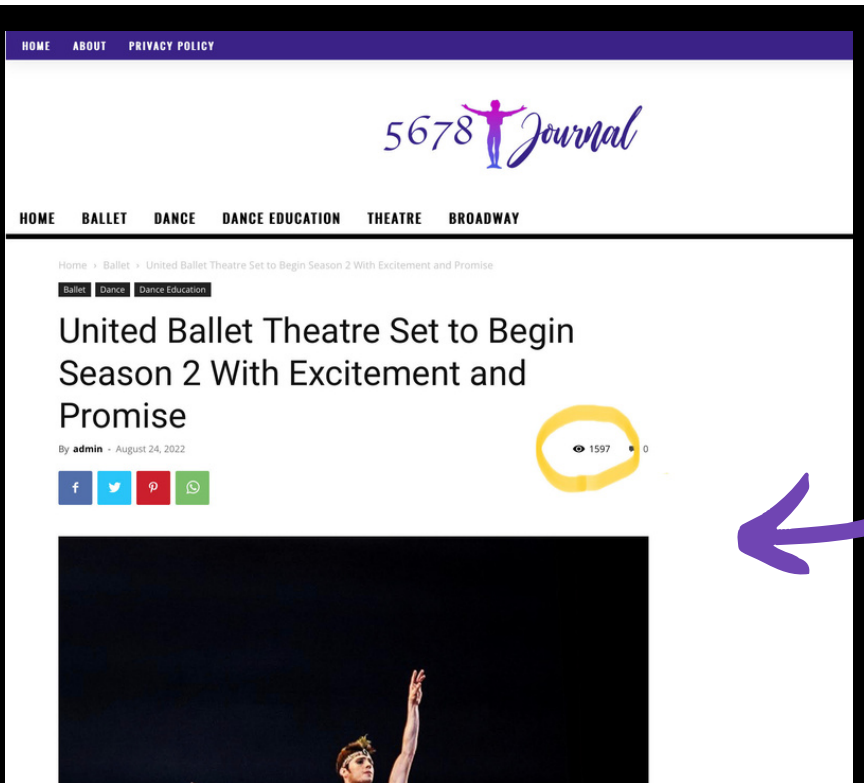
HOME ABOUT PRIVACY POLICY

5678 Journal

HOME BALLET DANCE DANCE EDUCATION THEATRE BROADWAY

Home › Ballet › United Ballet Theatre Set to Begin Season 2 With Excitement and Promise

Ballet Dance Dance Education

United Ballet Theatre Set to Begin Season 2 With Excitement and Promise

By admin - August 24, 2022

1597 0